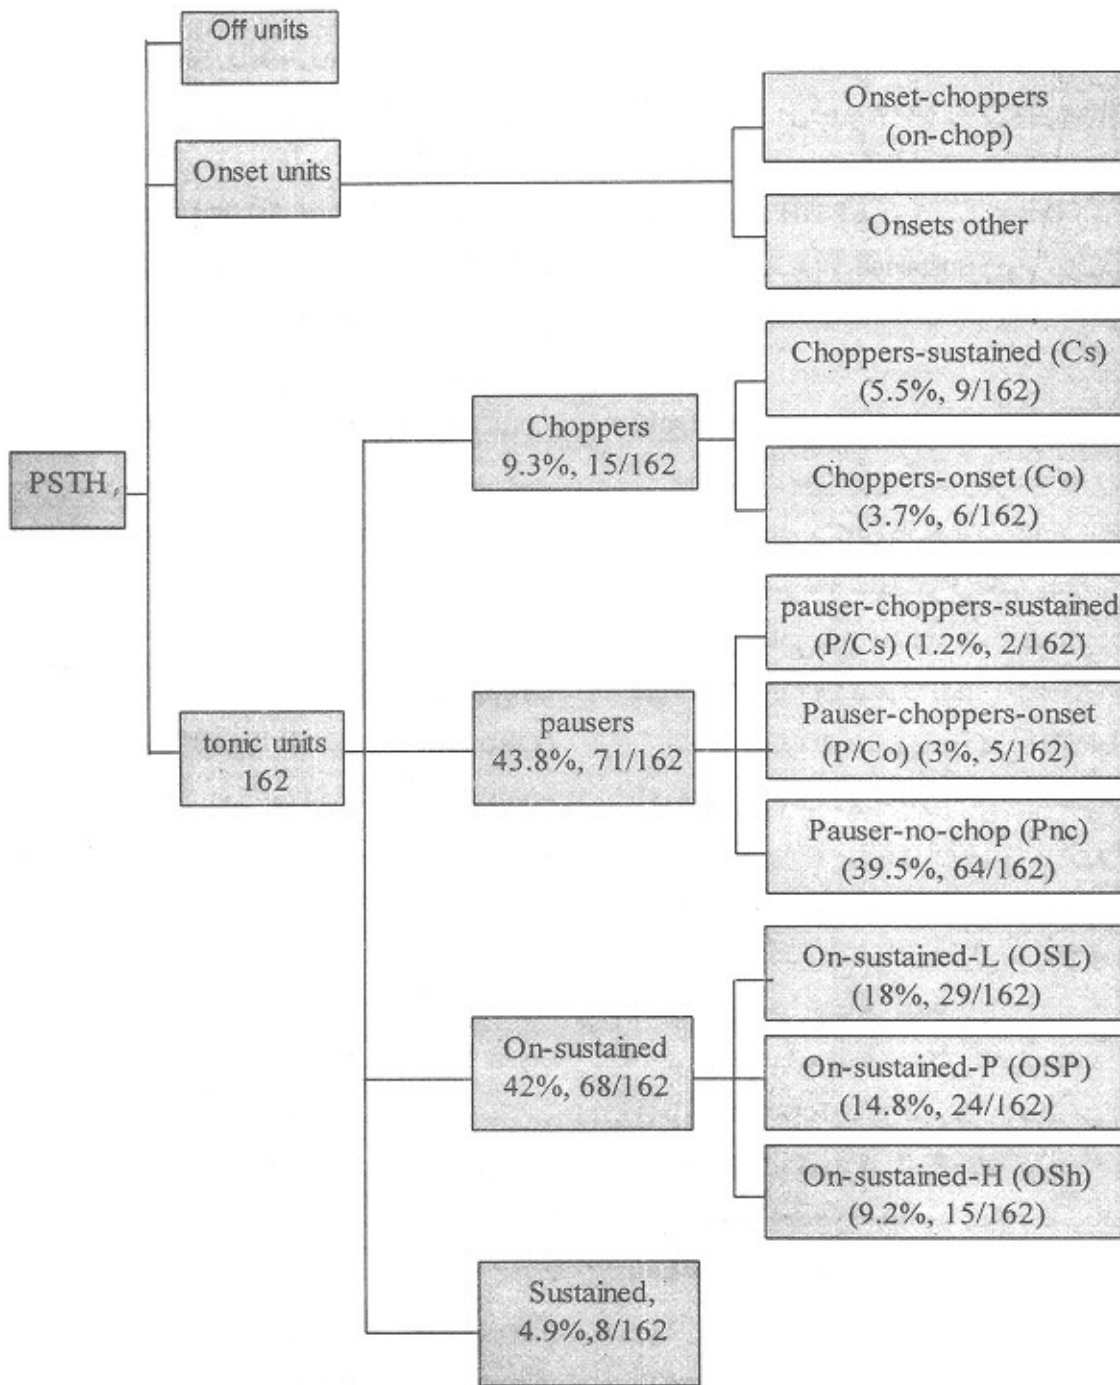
Off units

Onset units

Onset-choppers (on-chop)

Onsets other

PSTH,

Choppers-sustained (Cs) (5.5%, 9/162)

Choppers 9.3%, 15/162

Choppers-onset (Co) (3.7%, 6/162)

pauser-choppers-sustained (P/Cs) (1.2%, 2/162)

tonic units 162

pausers 43.8%, 71/162

Pauser-choppers-onset (P/Co) (3%, 5/162)

Pauser-no-chop (Pnc) (39.5%, 64/162)

On-sustained-L (OSL) (18%, 29/162)

On-sustained 42%, 68/162

On-sustained-P (OSP) (14.8%, 24/162)

On-sustained-H (OSh) (9.2%, 15/162)

Sustained, 4.9%,8/162